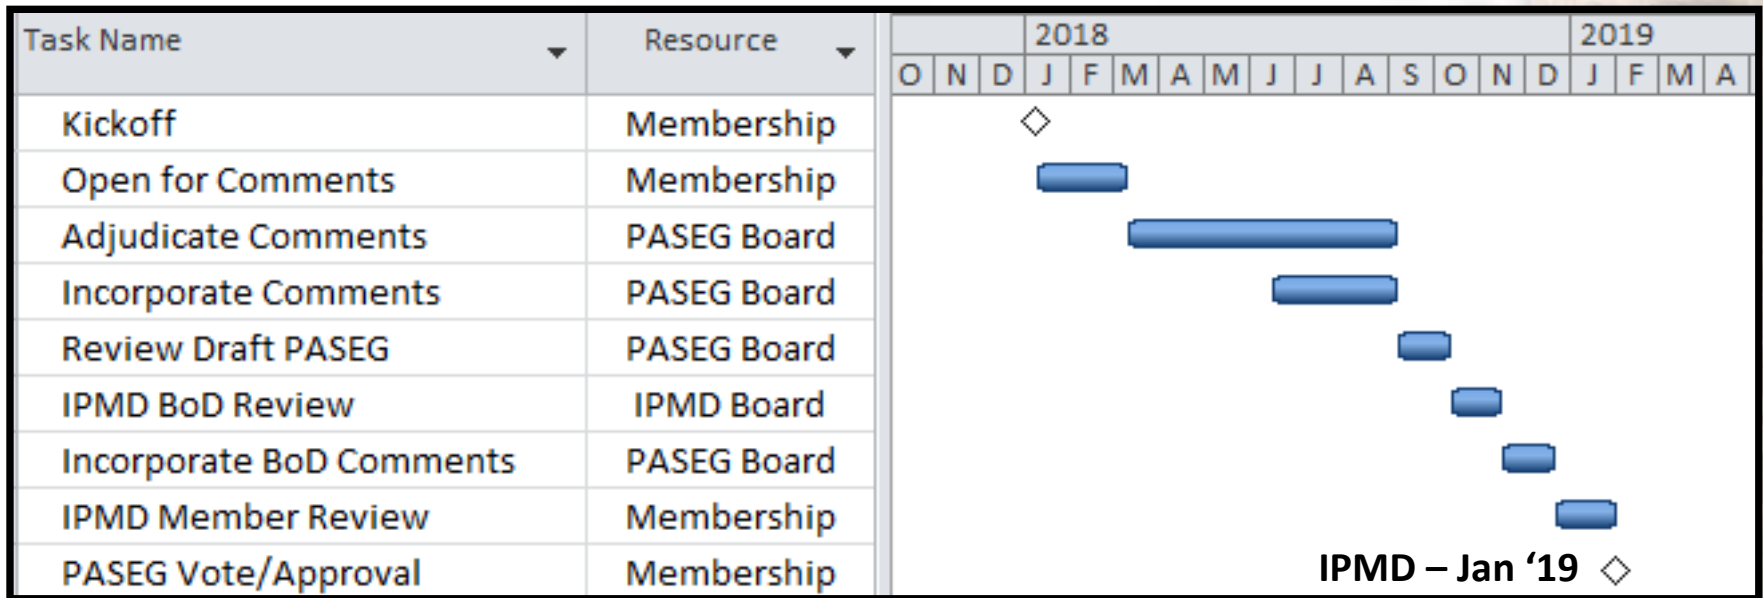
| Task Name | Resource |
|---|---|
| Kickoff | Membership |
| Open for Comments | Membership |
| Adjudicate Comments | PASEG Board |
| Incorporate Comments | PASEG Board |
| Review Draft PASEG | PASEG Board |
| IPMD BoD Review | IPMD Board |
| Incorporate BoD Comments | PASEG Board |
| IPMD Member Review | Membership |
| PASEG Vote/Approval | Membership |

2018 2019
O N D J F M A M J J A S O N D J F M A

IPMD – Jan ‘19